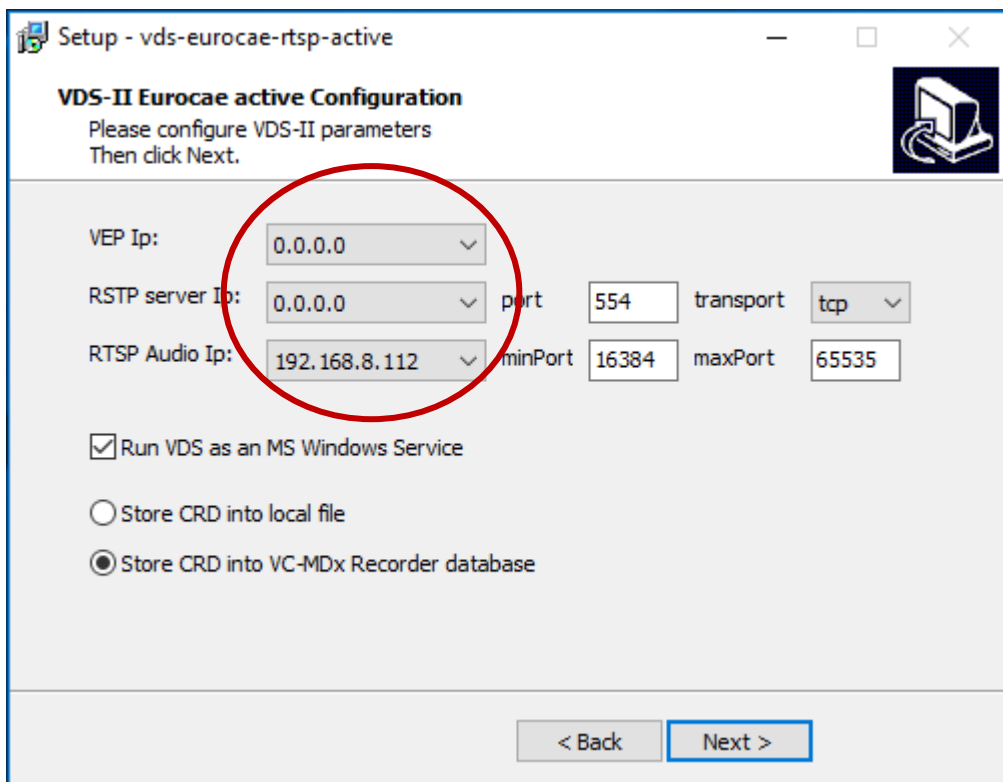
Setup - vds-eurocae-rtsp-active

VDS-II Eurocae active Configuration
Please configure VDS-II parameters
Then click Next.

VEP Ip: 0.0.0.0

RSTP server Ip: 0.0.0.0 port 554 transport tcp

RTSP Audio Ip: 192.168.8.112 minPort 16384 maxPort 65535

Run VDS as an MS Windows Service

Store CRD into local file

Store CRD into VC-MDx Recorder database

< Back Next >